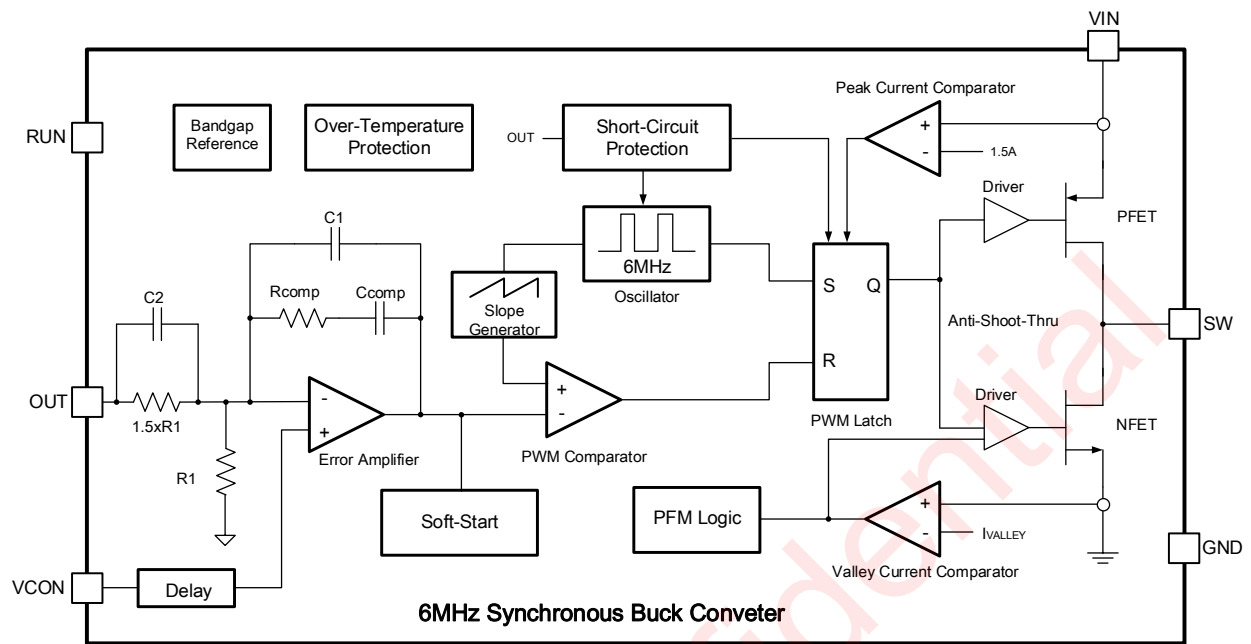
VIN

Peak Current Comparator

RUN

Bandgap Reference

Over-Temperature Protection

OUT

Short-Circuit Protection

+

-

1.5A

Driver

PFET

C1

6MHz

Oscillator

Slope Generator

S

Q

Rcomp

Ccomp

C2

Anti-Shoot-Thru

SW

R

OUT

-

+

1.5xR1

+

-

Driver

PWM Latch

NFET

Error Amplifier

PWM Comparator

R1

Soft-Start

PFM Logic

+

-

$I_{VALLEY}$

GND

Valley Current Comparator

VCON

Delay

6MHz Synchronous Buck Conveter

ential